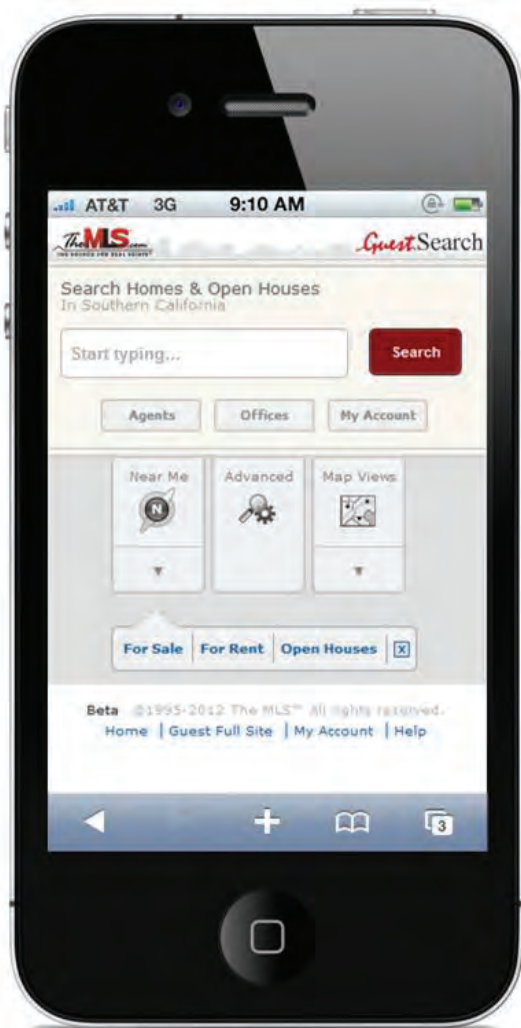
AT&T 3G 9:10 AM

The MLS.com
THE SOURCE FOR REAL ESTATE

GuestSearch

Search Homes & Open Houses
In Southern California

Start typing...

Search

Agents

Offices

My Account

Near Me

Advanced

Map Views

For Sale | For Rent | Open Houses

Beta ©1995-2012 The MLS™ All rights reserved.
Home | Guest Full Site | My Account | Help

3